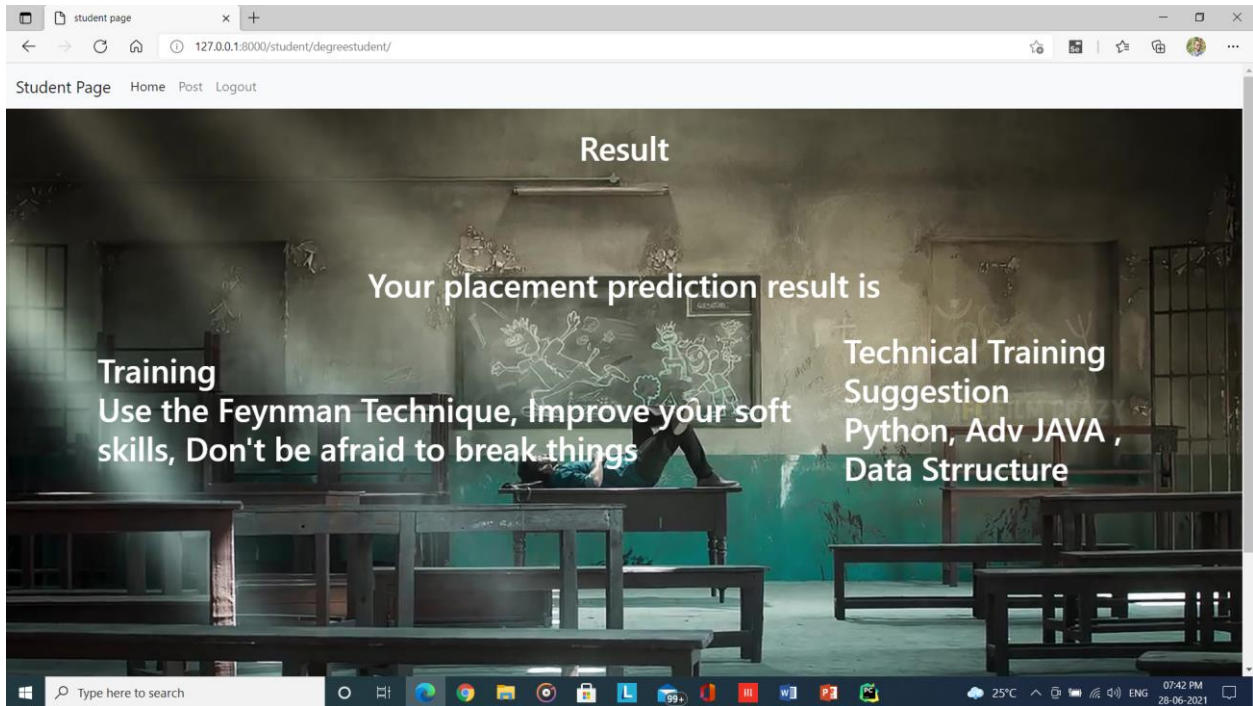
student page

127.0.0.1:8000/student/degreestudent/

Student Page Home Post Logout

Result

Your placement prediction result is

Training
Use the Feynman Technique, Improve your soft skills, Don't be afraid to break things

Technical Training Suggestion
Python, Adv JAVA , Data Strructure

Type here to search

99+

25°C ENG 07:42 PM 28-06-2021